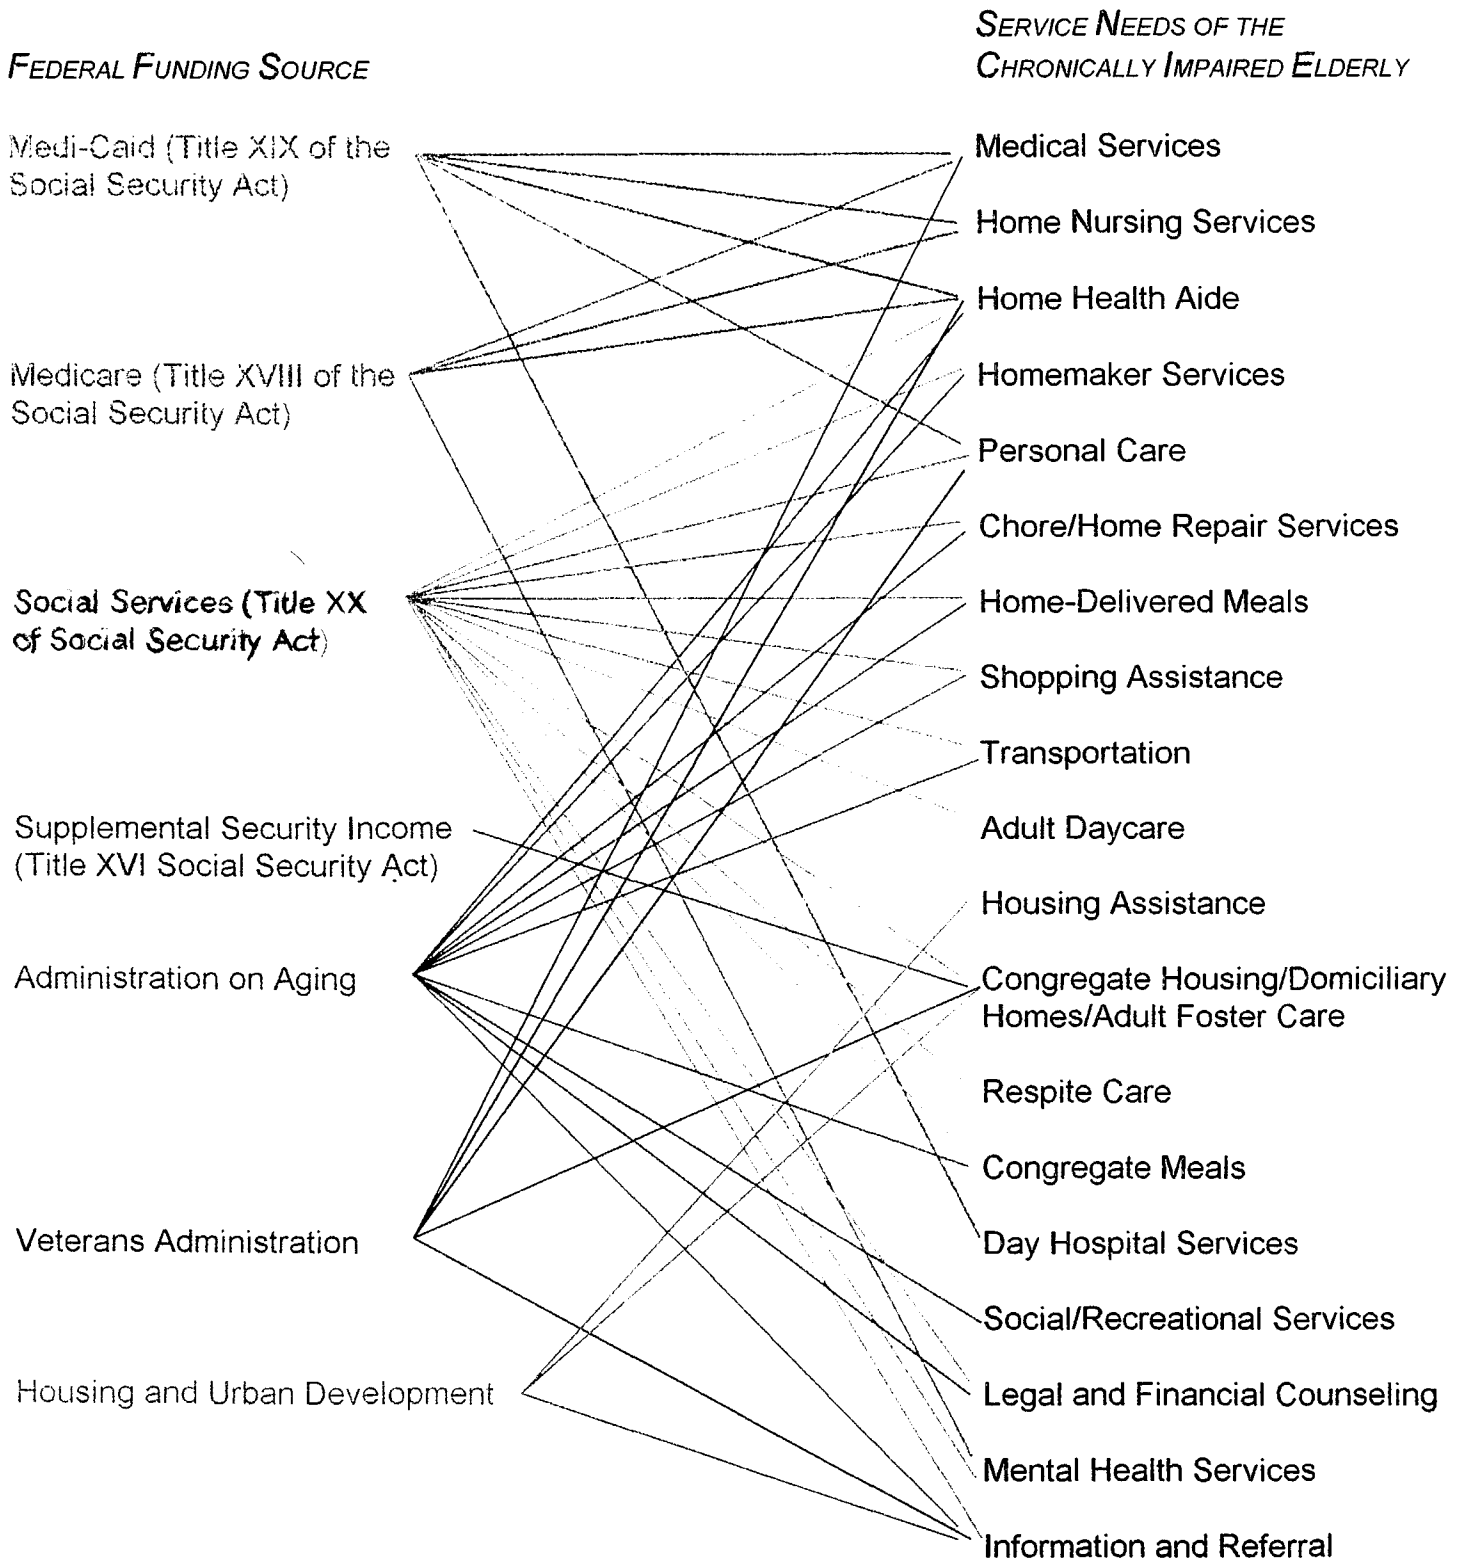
FEDERAL FUNDING SOURCE

SERVICE NEEDS OF THE CHRONICALLY IMPAIRED ELDERLY

Medi-Caid (Title XIX of the Social Security Act)

Medicare (Title XVIII of the Social Security Act)

Social Services (Title XX of Social Security Act)

Supplemental Security Income (Title XVI Social Security Act)

Administration on Aging

Veterans Administration

Housing and Urban Development

Medical Services

Home Nursing Services

Home Health Aide

Homemaker Services

Personal Care

Chore/Home Repair Services

Home-Delivered Meals

Shopping Assistance

Transportation

Adult Daycare

Housing Assistance

Congregate Housing/Domiciliary Homes/Adult Foster Care

Respite Care

Congregate Meals

Day Hospital Services

Social/Recreational Services

Legal and Financial Counseling

Mental Health Services

Information and Referral